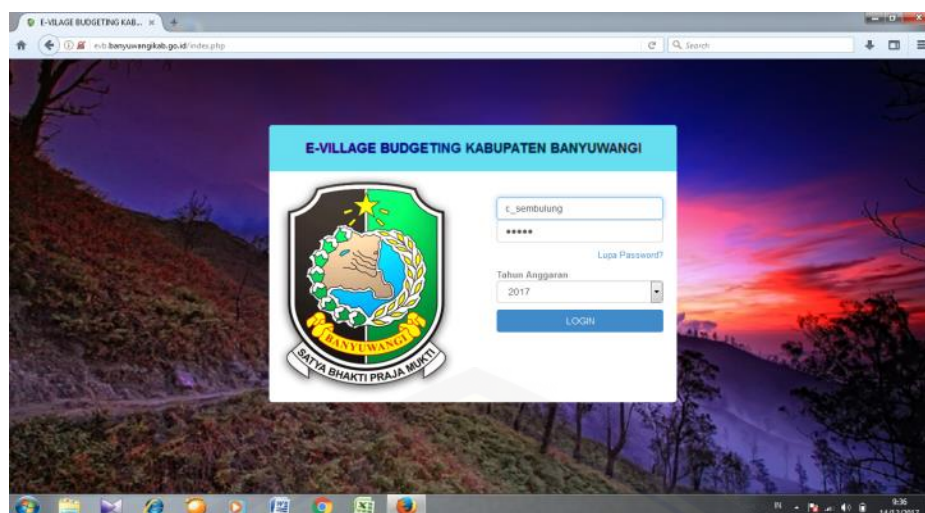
E-VILLAGE BUDGETING KAB... ×

evb.banyuwangikab.go.id/index.php

Search

E-VILLAGE BUDGETING KABUPATEN BANYUWANGI

BANYUWANGI

SATYA BHAKTI PRAJA MUKTI

c_sembulung

•••••

Lupa Password?

Tahun Anggaran

2017

LOGIN

IN

9:36

14/12/2017